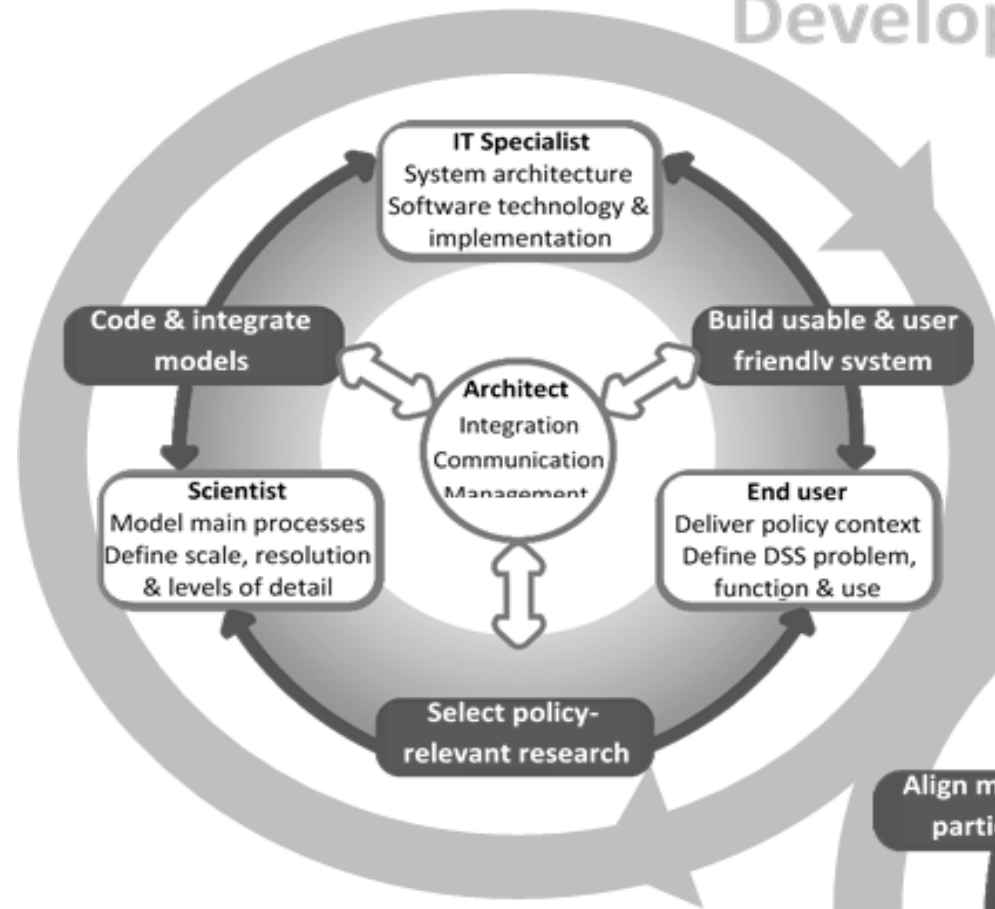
Develop

IT Specialist
System architecture
Software technology & implementation

Code & integrate models

Build usable & user friendly system

Architect
Integration
Communication
Management

Scientist
Model main processes
Define scale, resolution & levels of detail

End user
Deliver policy context
Define DSS problem, function & use

Select policy-relevant research

Align m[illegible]
parti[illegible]